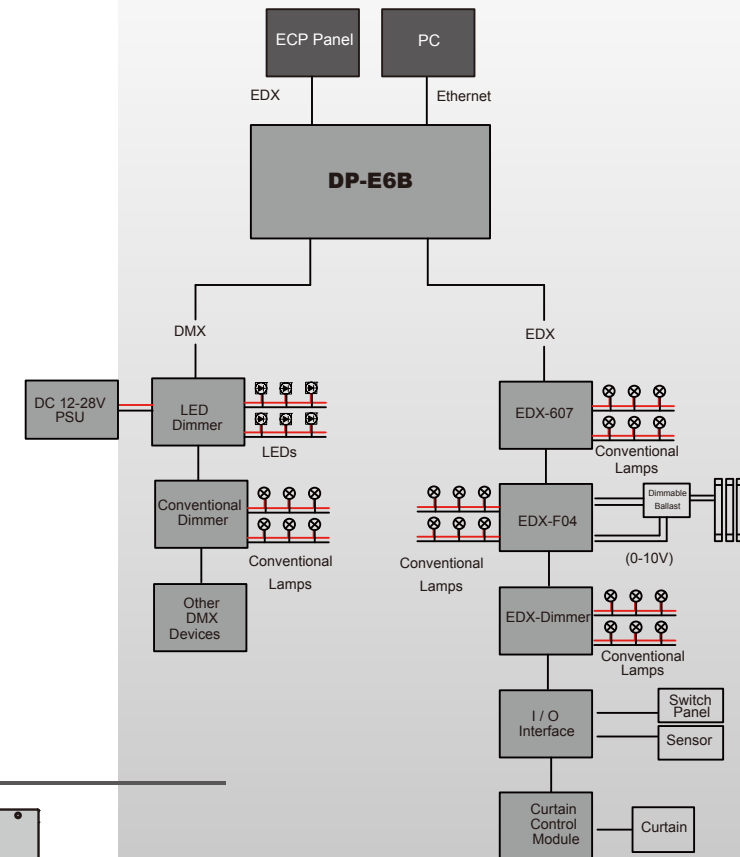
ECP Panel

PC

EDX

Ethernet

DP-E6B

DMX

EDX

DC 12-28V PSU

LED Dimmer

LEDs

EDX-607

Conventional Lamps

Conventional Dimmer

Conventional Lamps

EDX-F04

Dimmable Ballast

(0-10V)

Conventional Lamps

Other DMX Devices

EDX-Dimmer

Conventional Lamps

I / O Interface

Switch Panel

Sensor

Curtain Control Module

Curtain